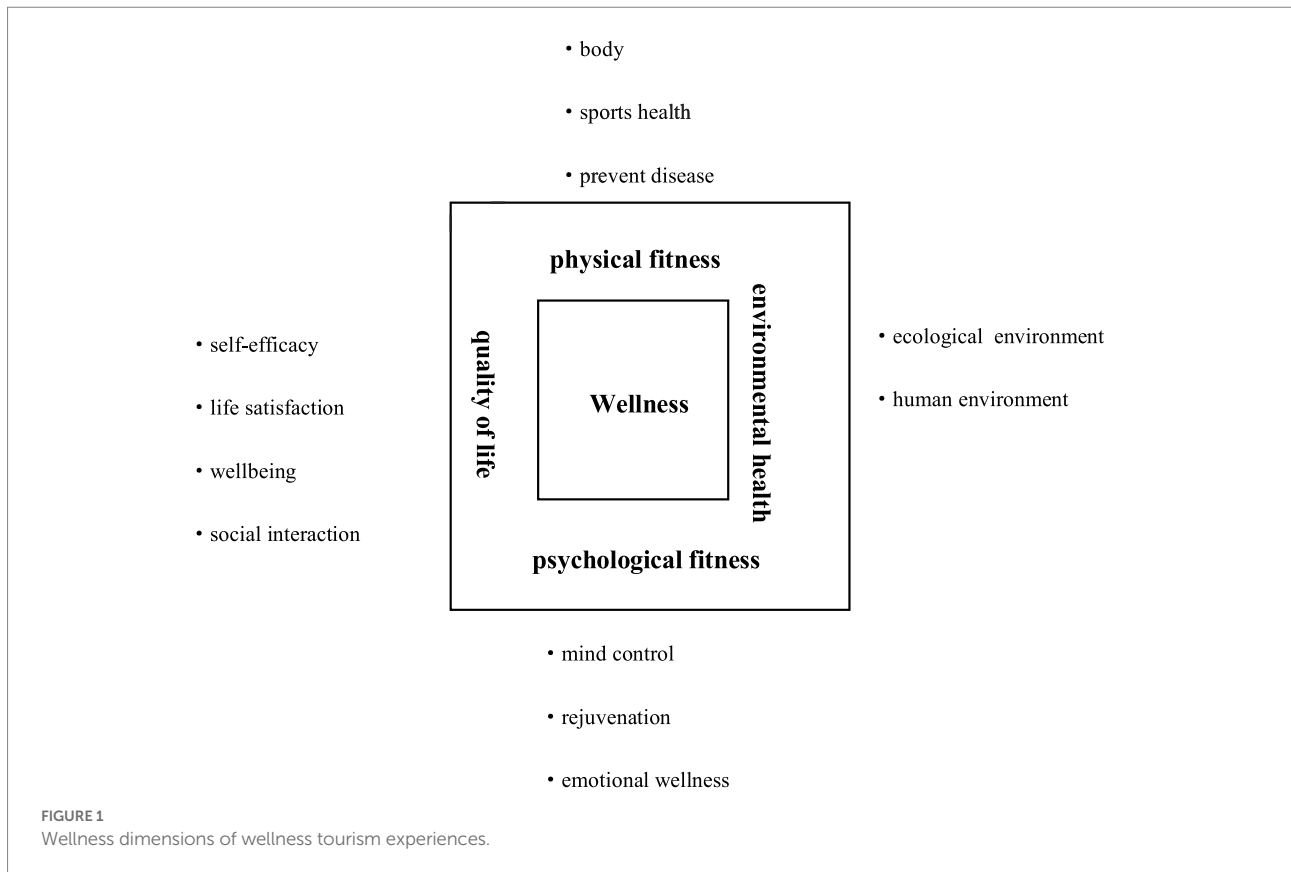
• body

• sports health

• prevent disease

physical fitness

• self-efficacy

• life satisfaction

• wellbeing

• social interaction

quality of life

Wellness

environmental health

• ecological environment

• human environment

psychological fitness

• mind control

• rejuvenation

• emotional wellness

FIGURE 1
Wellness dimensions of wellness tourism experiences.